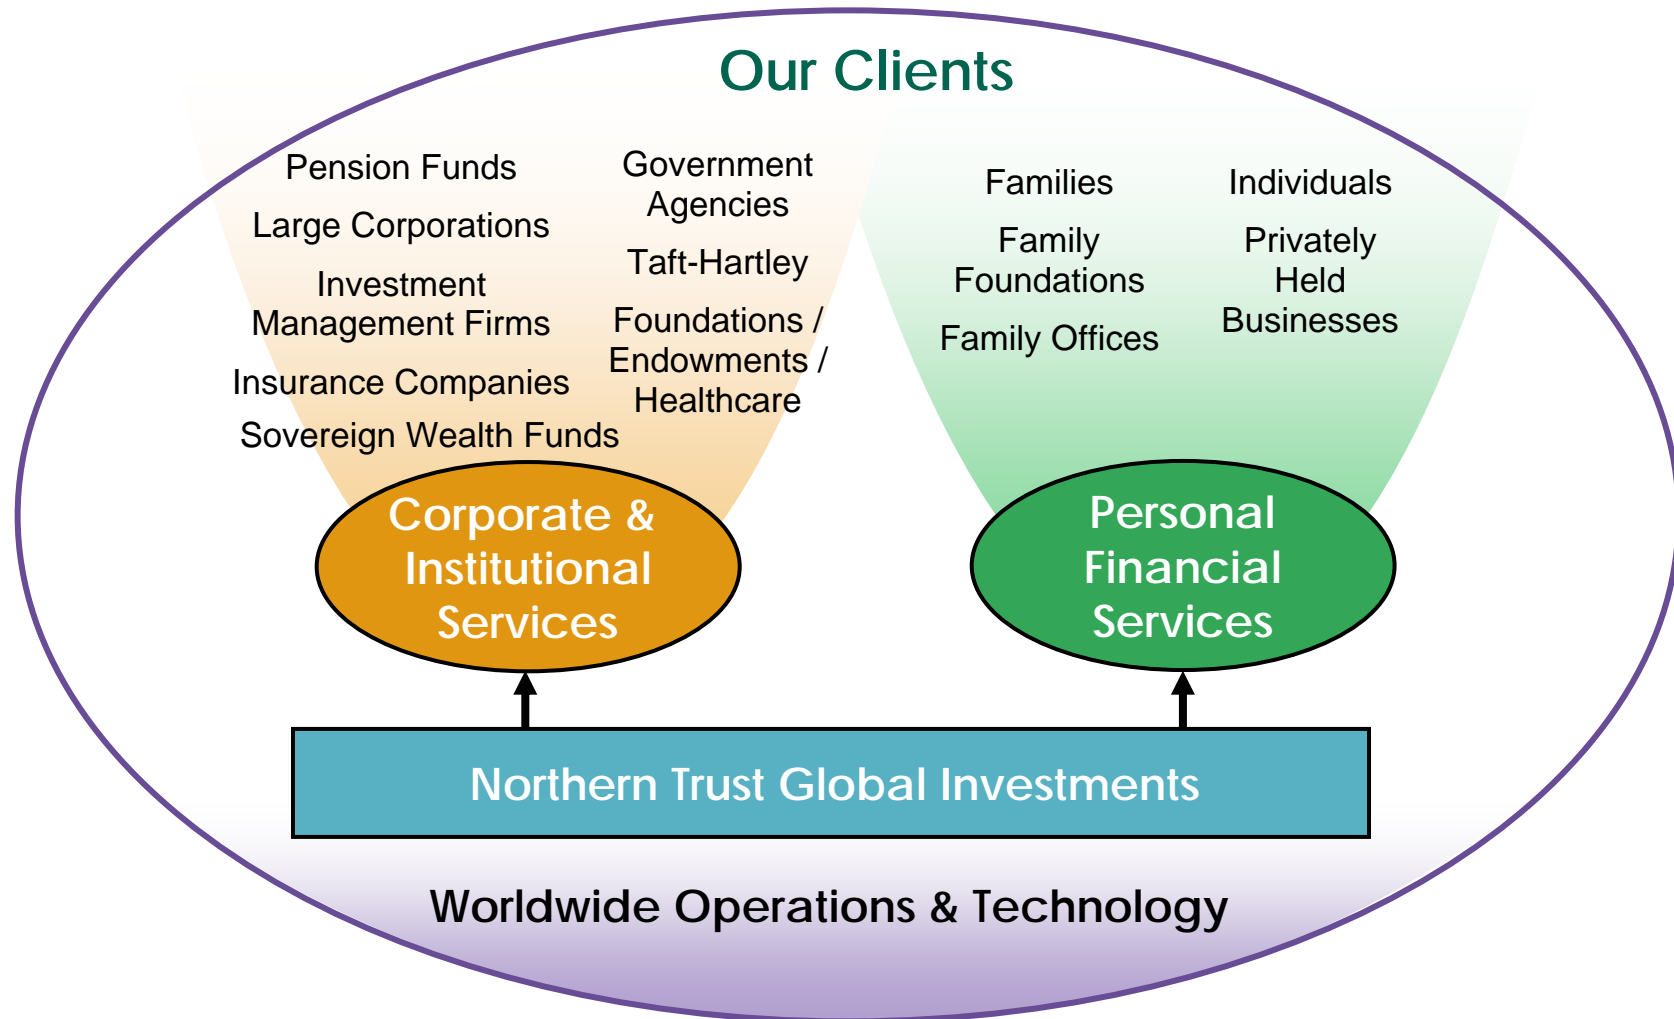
Our Clients

Pension Funds

Large Corporations

Investment Management Firms

Insurance Companies

Sovereign Wealth Funds

Government Agencies

Taft-Hartley

Foundations / Endowments / Healthcare

Families

Family Foundations

Family Offices

Individuals

Privately Held Businesses

Corporate & Institutional Services

Personal Financial Services

Northern Trust Global Investments

Worldwide Operations & Technology